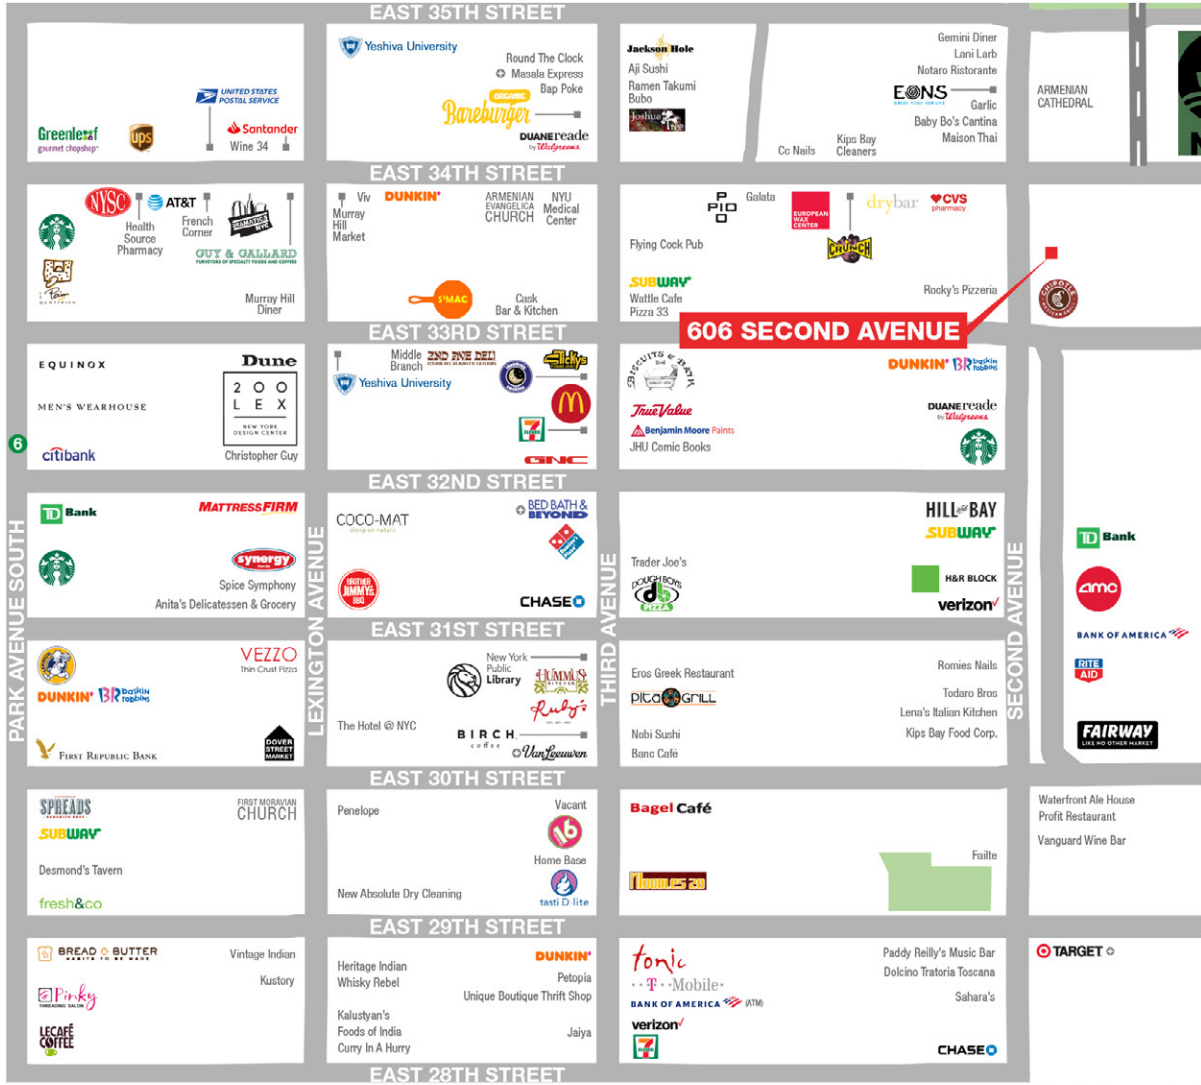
EAST 35TH STREET

UNITED STATES POSTAL SERVICE
Greenleaf gourmet chopshop
UPS
Santander
Wine 34

Yeshiva University
Round The Clock
Masala Express
Bap Poke
ORGANIC Bareburger
DUANEreade by Walgreens

Jackson Hole
Aji Sushi
Ramen Takumi
Bubo
Joshua Tree
Cc Nails
Kips Bay Cleaners

Gemini Diner
Lani Larb
Notaro Ristorante
EONS
Garlic
Baby Bo's Cantina
Maison Thai

ARMENIAN CATHEDRAL

EAST 34TH STREET

NYSC
AT&T
Health Source Pharmacy
French Corner
GUY & GALLARD
Murray Hill Diner

Viv
DUNKIN'
Murray Hill Market
ARMENIAN EVANGELICA CHURCH
NYU Medical Center
S'MAC
Cask Bar & Kitchen

PIO PIO
Galata
EUROPEAN WAX CENTER
drybar
CVS pharmacy
CRUNCH
Flying Cock Pub
SUBWAY
Wattle Cafe
Pizza 33
Rocky's Pizzeria

606 SECOND AVENUE

EAST 33RD STREET

EQUINOX
MEN'S WEARHOUSE
citibank
6
Dune
2 0 0 L E X NEW YORK DESIGN CENTER
Christopher Guy

Middle Branch
2ND AVE DELI
Yeshiva University
Lucky's
7 ELEVEN
GNC

Biscuits & Bath
True Value
Benjamin Moore Paints
JHU Comic Books

DUNKIN' BR baskin robbins
DUANEreade by Walgreens

EAST 32ND STREET

TD Bank
MATTRESS FIRM
synergy
Spice Symphony
Anita's Delicatessen & Grocery

COCO-MAT
BED BATH & BEYOND
BROTHER JIMMY'S BBQ
CHASE

Trader Joe's
DOUGH BOYS PIZZA

HILL BAY
SUBWAY
H&R BLOCK
verizon

TD Bank
amc
BANK OF AMERICA
RITE AID
FAIRWAY LIKE NO OTHER MARKET

PARK AVENUE SOUTH
LEXINGTON AVENUE
THIRD AVENUE
SECOND AVENUE

EAST 31ST STREET

DUNKIN' BR baskin robbins
VEZZO Thin Crust Pizza
FIRST REPUBLIC BANK
DOVER STREET MARKET

New York Public Library
HUMMUS KITCHEN
Ruby's
The Hotel @ NYC
BIRCH coffee
Van Leeuwen

Eros Greek Restaurant
Pita Grill
Nobi Sushi
Banc Café

Romies Nails
Todaro Bros
Lena's Italian Kitchen
Kips Bay Food Corp.

EAST 30TH STREET

SPREADS
FIRST MORAVIAN CHURCH
SUBWAY
Desmond's Tavern
fresh&co

Penelope
Vacant
16
Home Base
New Absolute Dry Cleaning
tasti D lite

Bagel Café
Noodles 28
Failte

Waterfront Ale House
Profit Restaurant
Vanguard Wine Bar

EAST 29TH STREET

BREAD & BUTTER
Vintage Indian
Kustory
Pinky THREADING SALON
LECAFÉ COFFEE

DUNKIN'
Heritage Indian
Whisky Rebel
Petopia
Unique Boutique Thrift Shop
Kalustyan's
Foods of India
Jaiya
Curry In A Hurry

tonic
T-Mobile
BANK OF AMERICA (ATM)
verizon
7 ELEVEN

Paddy Reilly's Music Bar
Dolcino Tratoria Toscana
Sahara's
CHASE

TARGET

EAST 28TH STREET